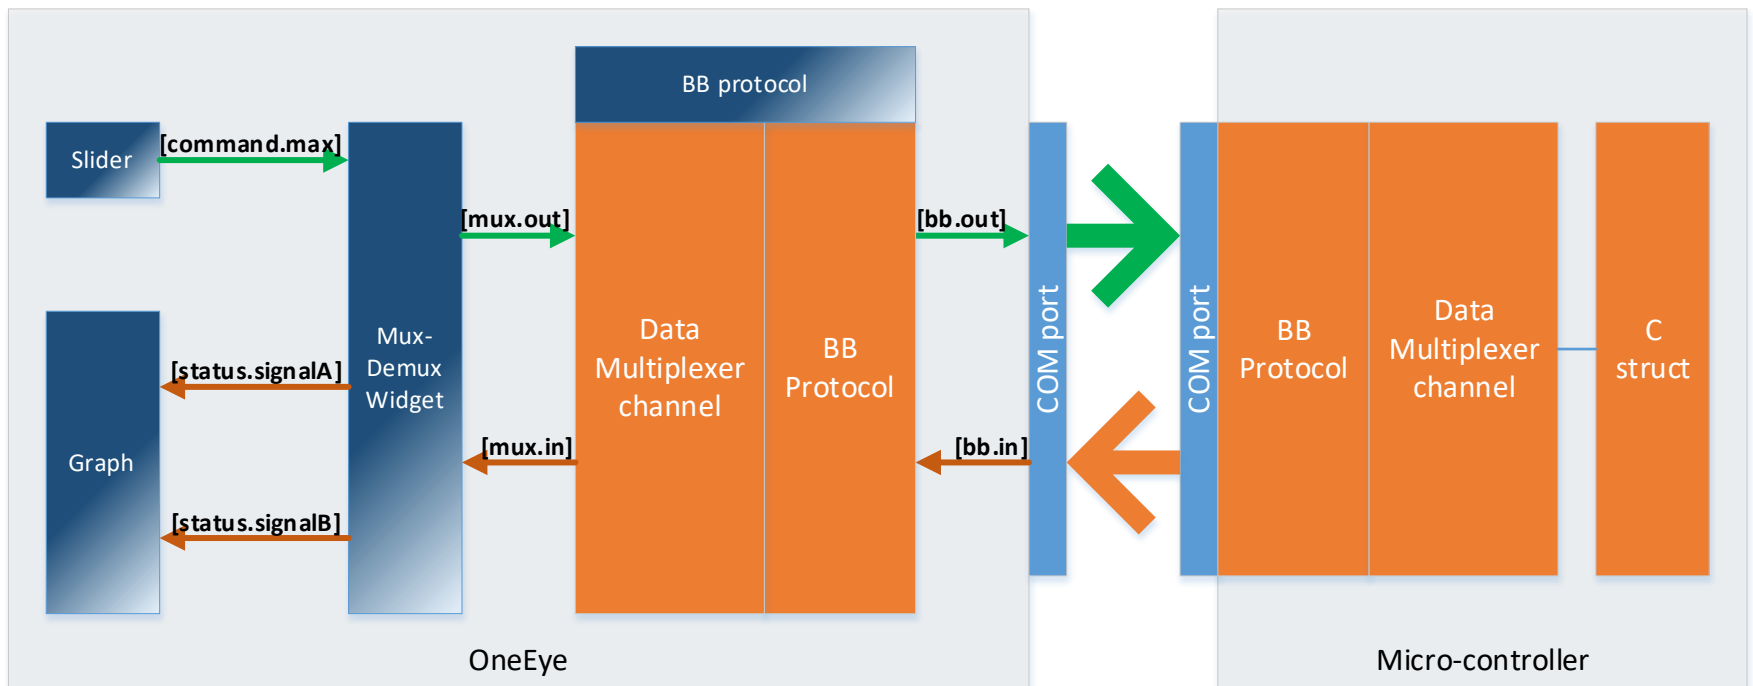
BB protocol

Slider

[command.max]

Mux-Demux Widget

[mux.out]

Data Multiplexer channel

BB Protocol

[bb.out]

Graph

[status.signalA]

[status.signalB]

[mux.in]

[bb.in]

COM port

COM port

BB Protocol

Data Multiplexer channel

C struct

OneEye

Micro-controller